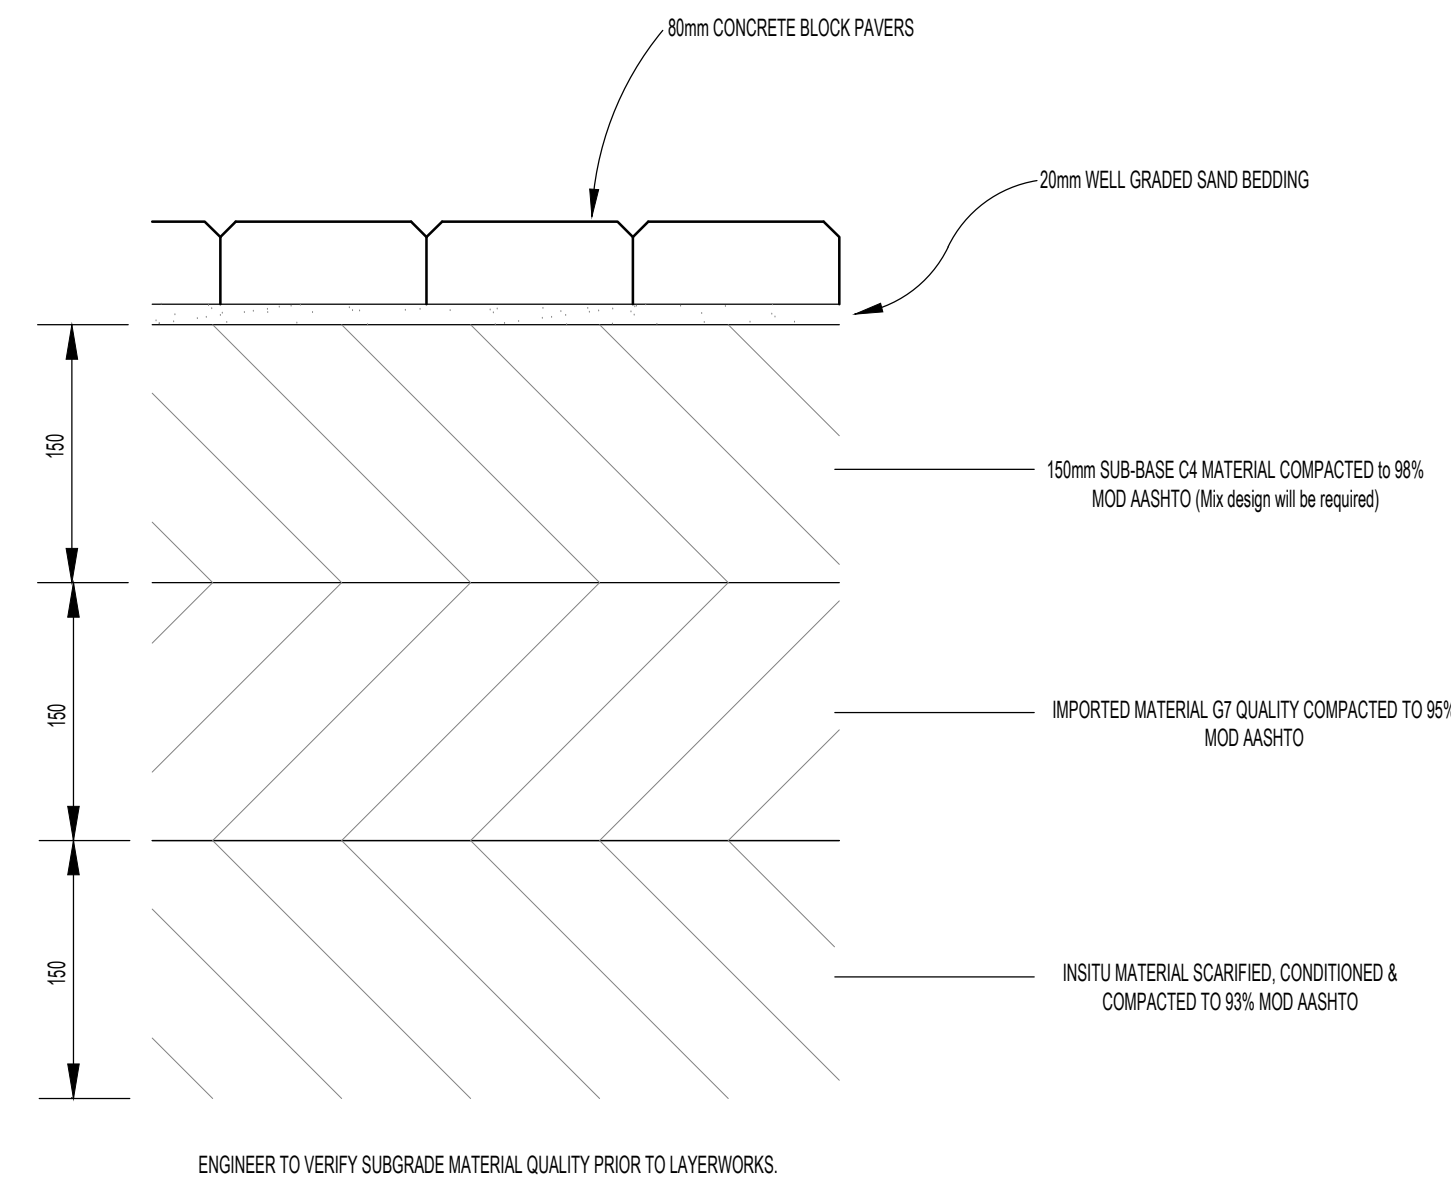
80mm CONCRETE BLOCK PAVERS

20mm WELL GRADED SAND BEDDING

150

150mm SUB-BASE C4 MATERIAL COMPACTED to 98% MOD AASHTO (Mix design will be required)

150

IMPORTED MATERIAL G7 QUALITY COMPACTED TO 95% MOD AASHTO

150

INSITU MATERIAL SCARIFIED, CONDITIONED & COMPACTED TO 93% MOD AASHTO

ENGINEER TO VERIFY SUBGRADE MATERIAL QUALITY PRIOR TO LAYERWORKS.